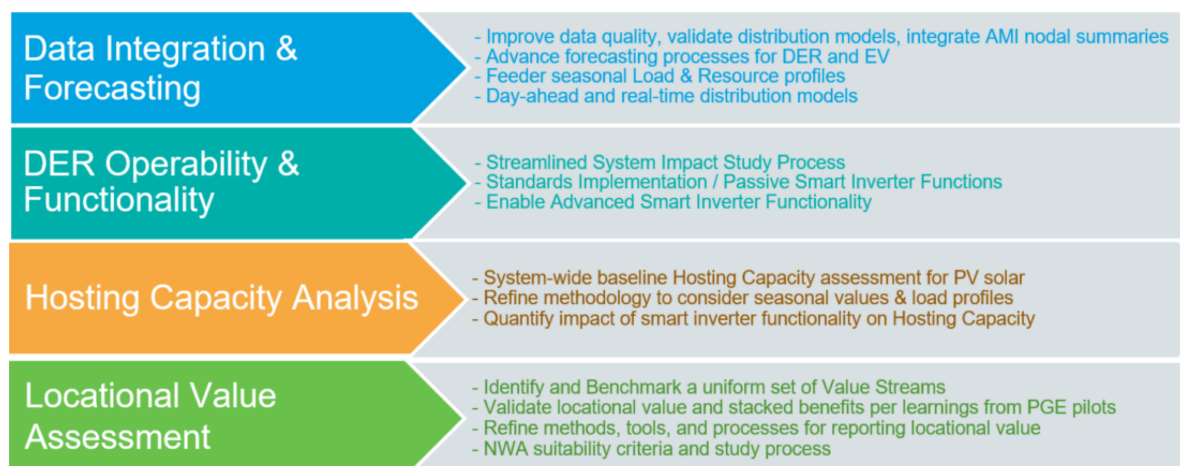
Data Integration & Forecasting

- Improve data quality, validate distribution models, integrate AMI nodal summaries
- Advance forecasting processes for DER and EV
- Feeder seasonal Load & Resource profiles
- Day-ahead and real-time distribution models

DER Operability & Functionality

- Streamlined System Impact Study Process
- Standards Implementation / Passive Smart Inverter Functions
- Enable Advanced Smart Inverter Functionality

Hosting Capacity Analysis

- System-wide baseline Hosting Capacity assessment for PV solar
- Refine methodology to consider seasonal values & load profiles
- Quantify impact of smart inverter functionality on Hosting Capacity

Locational Value Assessment

- Identify and Benchmark a uniform set of Value Streams
- Validate locational value and stacked benefits per learnings from PGE pilots
- Refine methods, tools, and processes for reporting locational value
- NWA suitability criteria and study process